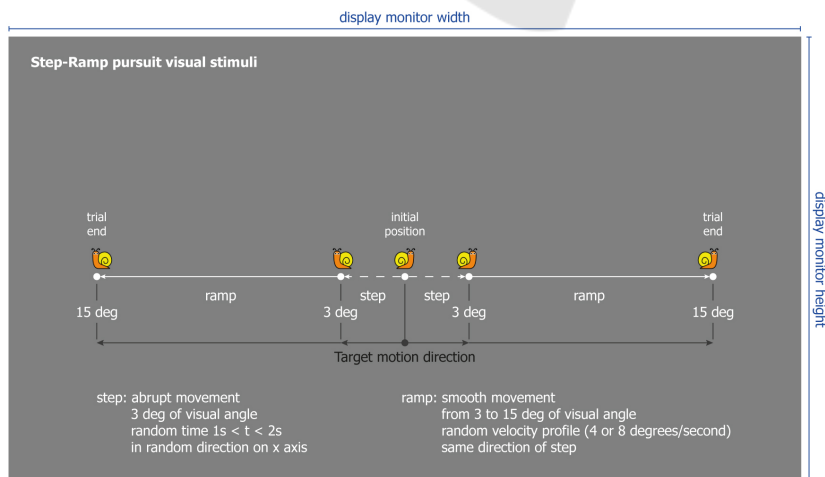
display monitor width

display monitor height

Step-Ramp pursuit visual stimuli

trial end

initial position

trial end

ramp

step

step

ramp

15 deg

3 deg

3 deg

15 deg

Target motion direction

step: abrupt movement
3 deg of visual angle
random time 1s < t < 2s
in random direction on x axis

ramp: smooth movement
from 3 to 15 deg of visual angle
random velocity profile (4 or 8 degrees/second)
same direction of step